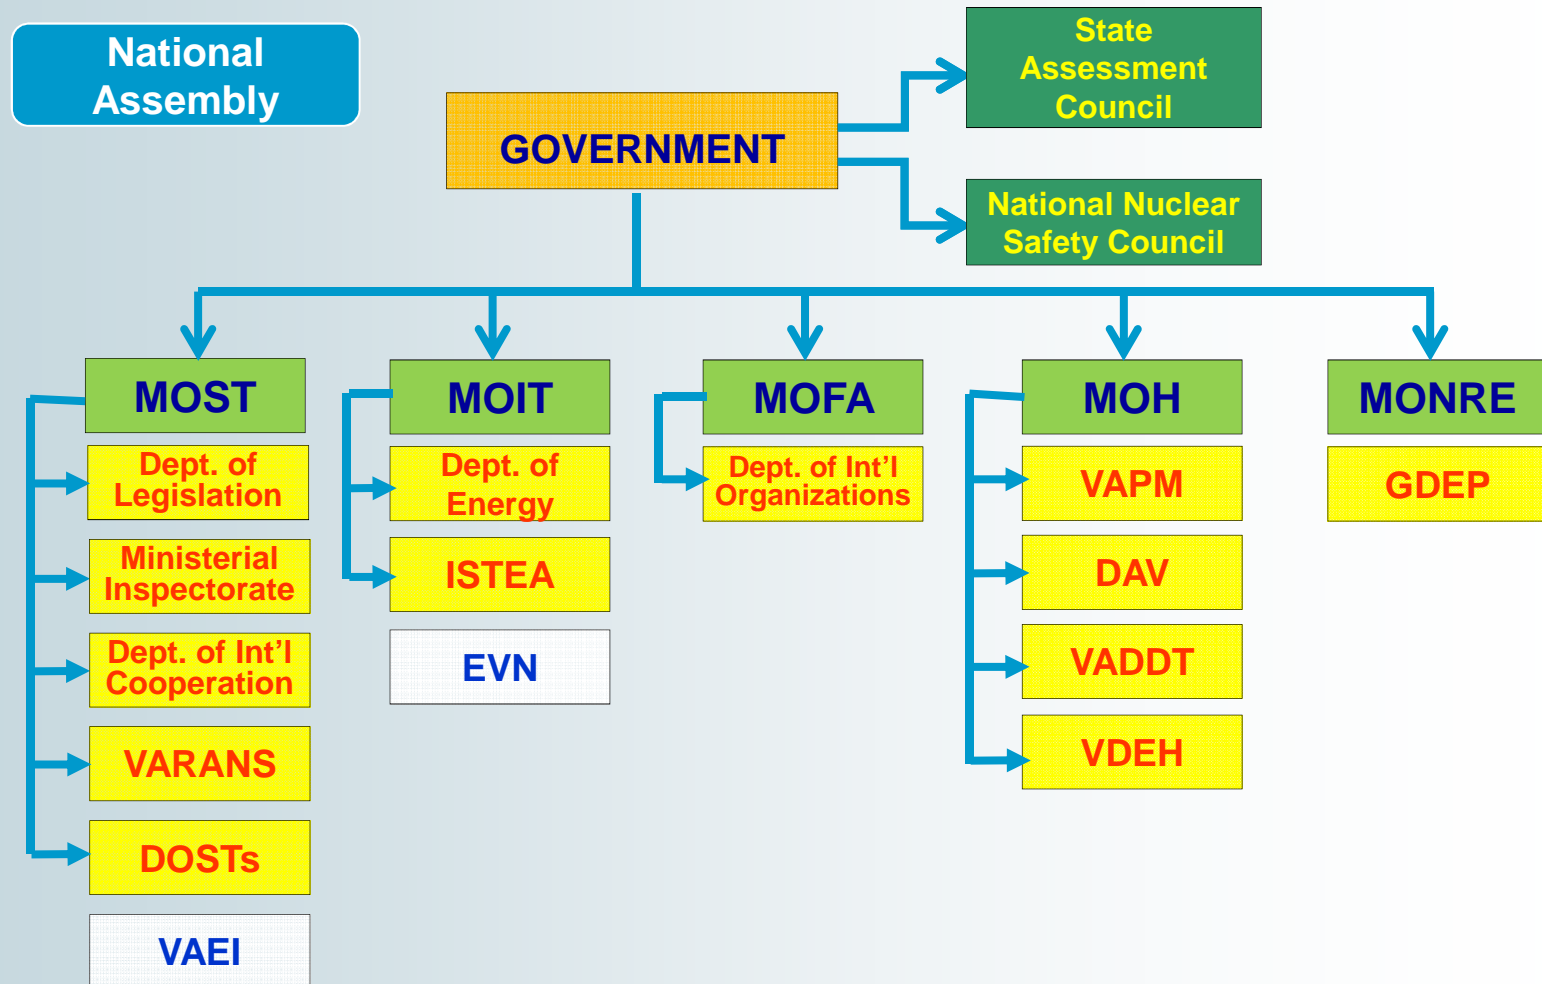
National Assembly

GOVERNMENT

State Assessment Council

National Nuclear Safety Council

MOST

Dept. of Legislation

Ministerial Inspectorate

Dept. of Int’l Cooperation

VARANS

DOSTs

VAEI

MOIT

Dept. of Energy

ISTEA

EVN

MOFA

Dept. of Int’l Organizations

MOH

VAPM

DAV

VADDT

VDEH

MONRE

GDEP